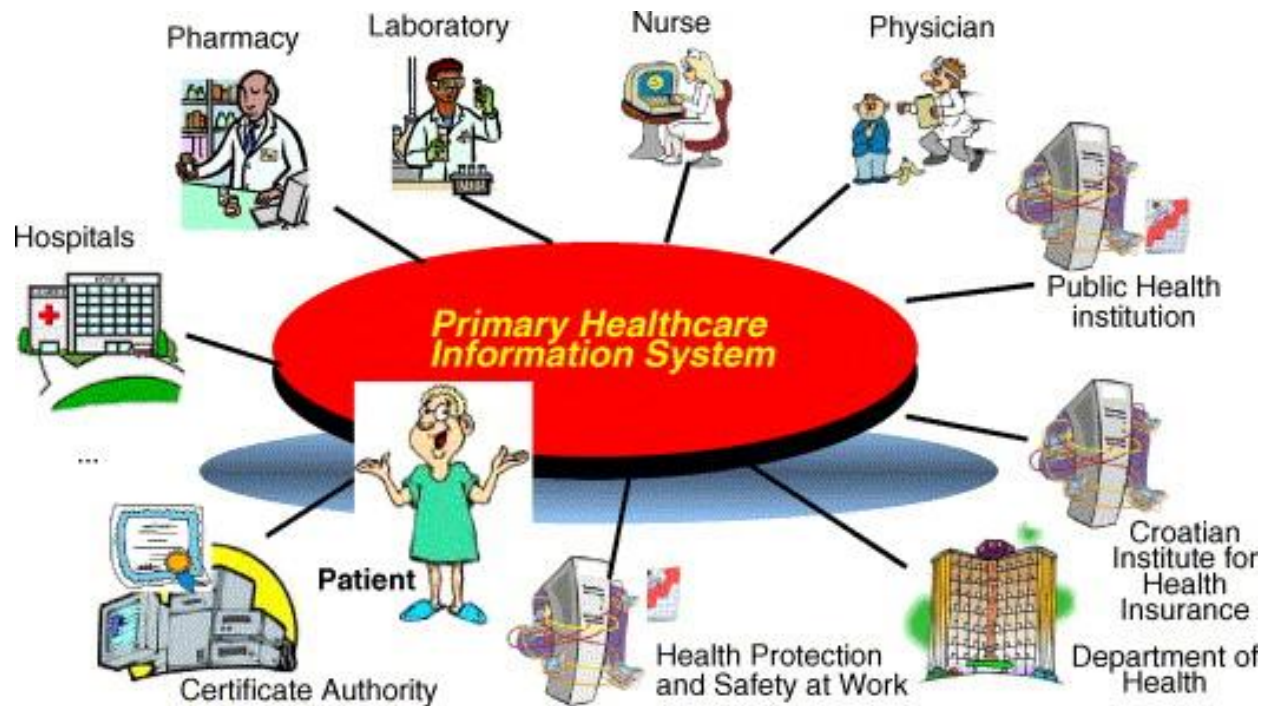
Pharmacy

Laboratory

Nurse

Physician

Hospitals

Primary Healthcare Information System

Public Health institution

...

Patient

Croatian Institute for Health Insurance

Department of Health

Health Protection and Safety at Work

Certificate Authority